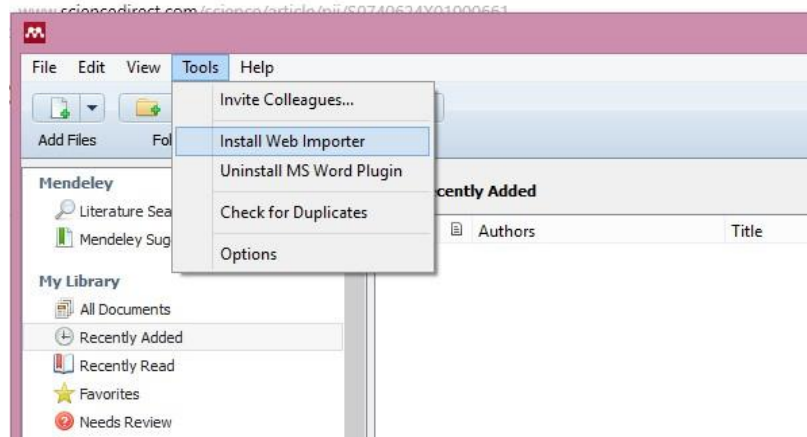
www.sciencedirect.com/science/article/pii/S0740624X01000661

File Edit View Tools Help

Add Files Fol

Invite Colleagues...
Install Web Importer
Uninstall MS Word Plugin
Check for Duplicates
Options

Mendeley
Literature Sea
Mendeley Sug

My Library
All Documents
Recently Added
Recently Read
Favorites
Needs Review

cently Added

Authors
Title